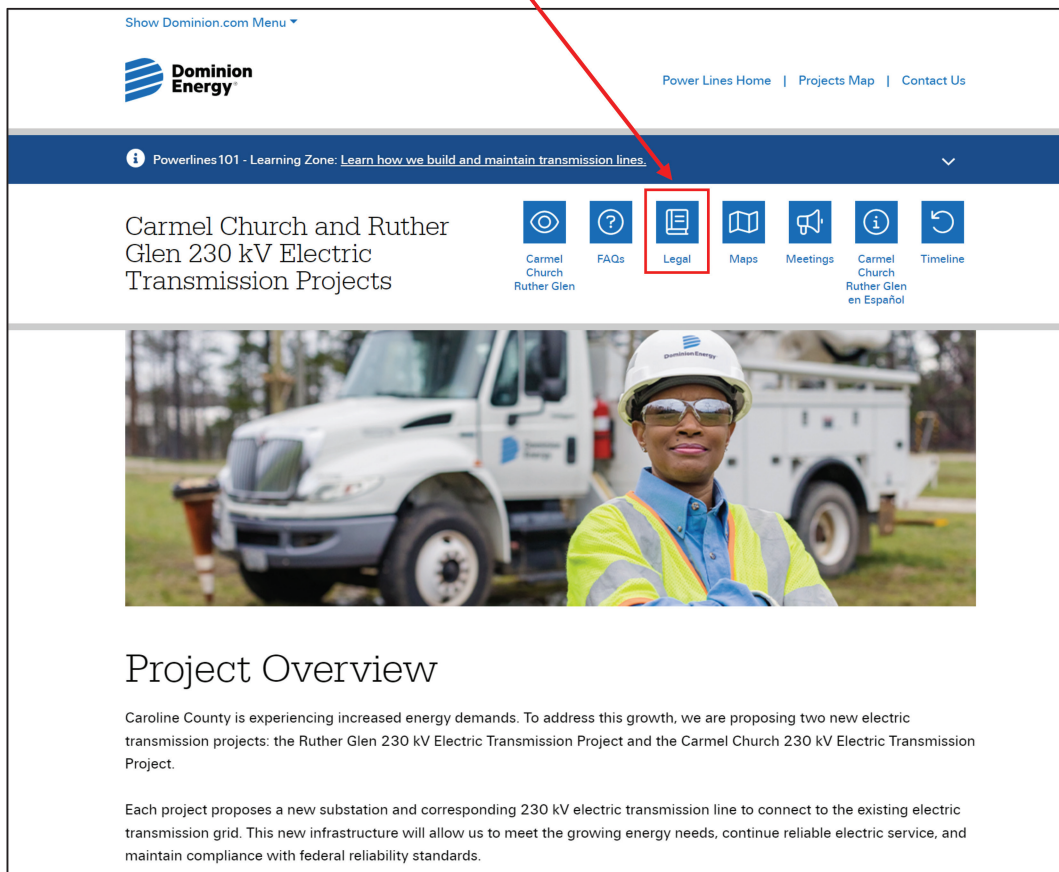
Show Dominion.com Menu

Dominion Energy

Power Lines Home | Projects Map | Contact Us

Powerlines101 - Learning Zone: Learn how we build and maintain transmission lines.

Carmel Church and Ruther Glen 230 kV Electric Transmission Projects

Carmel Church Ruther Glen

FAQs

Legal

Maps

Meetings

Carmel Church Ruther Glen en Español

Timeline

Dominion Energy

Dominion Energy

Project Overview

Caroline County is experiencing increased energy demands. To address this growth, we are proposing two new electric transmission projects: the Ruther Glen 230 kV Electric Transmission Project and the Carmel Church 230 kV Electric Transmission Project.

Each project proposes a new substation and corresponding 230 kV electric transmission line to connect to the existing electric transmission grid. This new infrastructure will allow us to meet the growing energy needs, continue reliable electric service, and maintain compliance with federal reliability standards.